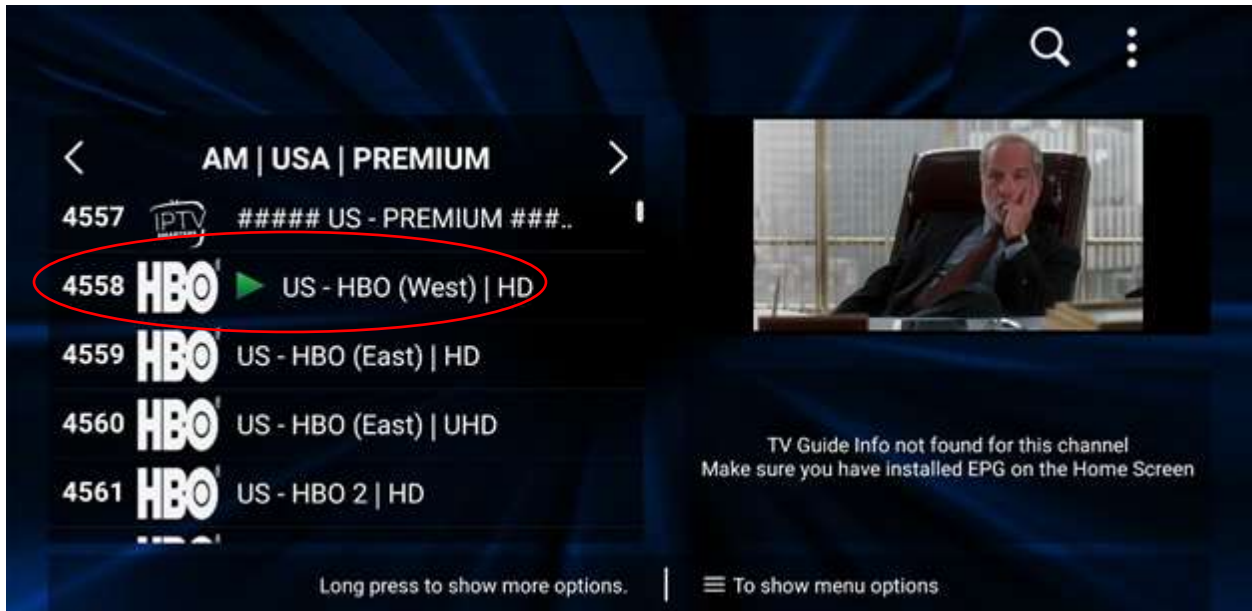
AM | USA | PREMIUM

4557 IPTV ##### US - PREMIUM ###..

4558 HBO US - HBO (West) | HD

4559 HBO US - HBO (East) | HD

4560 HBO US - HBO (East) | UHD

4561 HBO US - HBO 2 | HD

TV Guide Info not found for this channel
Make sure you have installed EPG on the Home Screen

Long press to show more options. | To show menu options